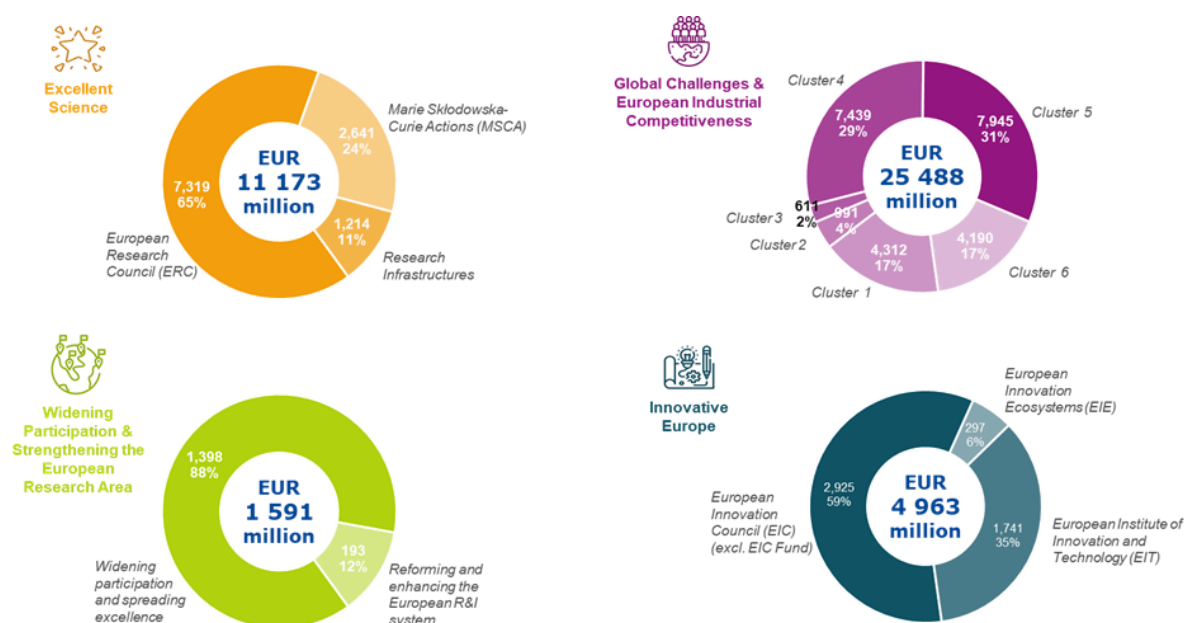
Excellent Science

EUR 11 173 million

Marie Skłodowska-Curie Actions (MSCA)
2,641
24%

7,319
65%

1,214
11%

European Research Council (ERC)

Research Infrastructures

Global Challenges & European Industrial Competitiveness

Cluster 4
7,439
29%

7,945
31%
Cluster 5

EUR 25 488 million

Cluster 3
611
2%
991
4%
Cluster 2
4,312
17%
4,190
17%
Cluster 6
Cluster 1

Widening Participation & Strengthening the European Research Area

1,398
88%

EUR 1 591 million

193
12%

Widening participation and spreading excellence

Reforming and enhancing the European R&I system

Innovative Europe

European Innovation Ecosystems (EIE)
297
6%

EUR 4 963 million

European Innovation Council (EIC) (excl. EIC Fund)
2,925
59%

1,741
35%
European Institute of Innovation and Technology (EIT)